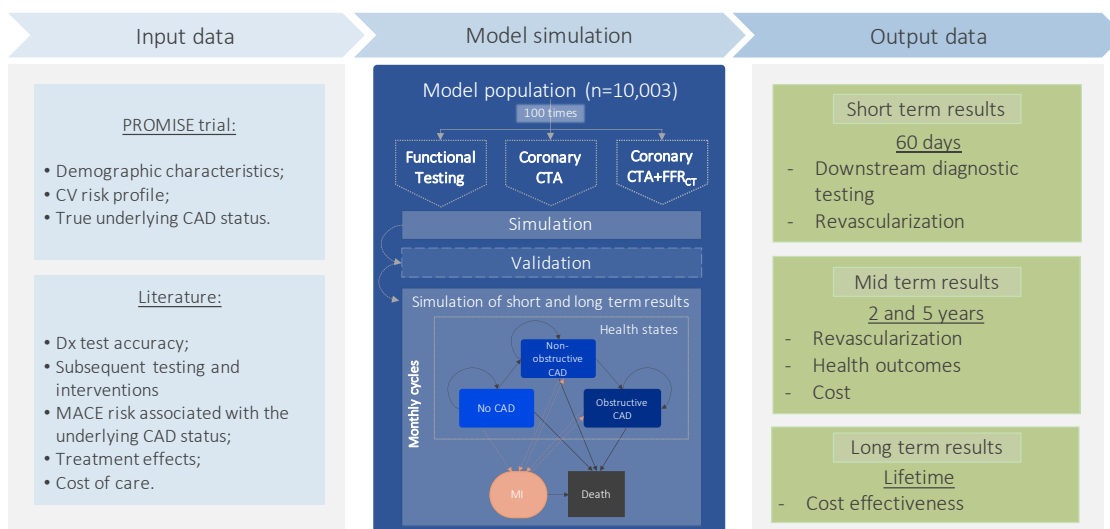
Input data

Model simulation

Output data

PROMISE trial:

• Demographic characteristics;
• CV risk profile;
• True underlying CAD status.

Literature:

• Dx test accuracy;
• Subsequent testing and interventions
• MACE risk associated with the underlying CAD status;
• Treatment effects;
• Cost of care.

Model population (n=10,003)

100 times

Functional Testing

Coronary CTA

Coronary CTA+FFR$_{CT}$

Simulation

Validation

Simulation of short and long term results

Health states

Monthly cycles

Non-obstructive CAD

No CAD

Obstructive CAD

MI

Death

Short term results

60 days

- Downstream diagnostic testing
- Revascularization

Mid term results

2 and 5 years

- Revascularization
- Health outcomes
- Cost

Long term results

Lifetime

- Cost effectiveness